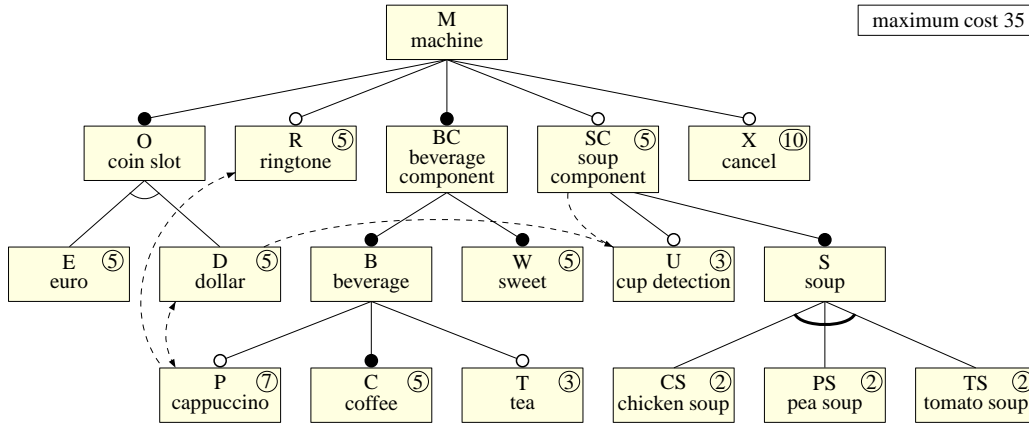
M
machine

maximum cost 35

O
coin slot

R ⑤
ringtone

BC
beverage
component

SC ⑤
soup
component

X ⑩
cancel

E ⑤
euro

D ⑤
dollar

B
beverage

W ⑤
sweet

U ③
cup detection

S
soup

P ⑦
cappuccino

C ⑤
coffee

T ③
tea

CS ②
chicken soup

PS ②
pea soup

TS ②
tomato soup